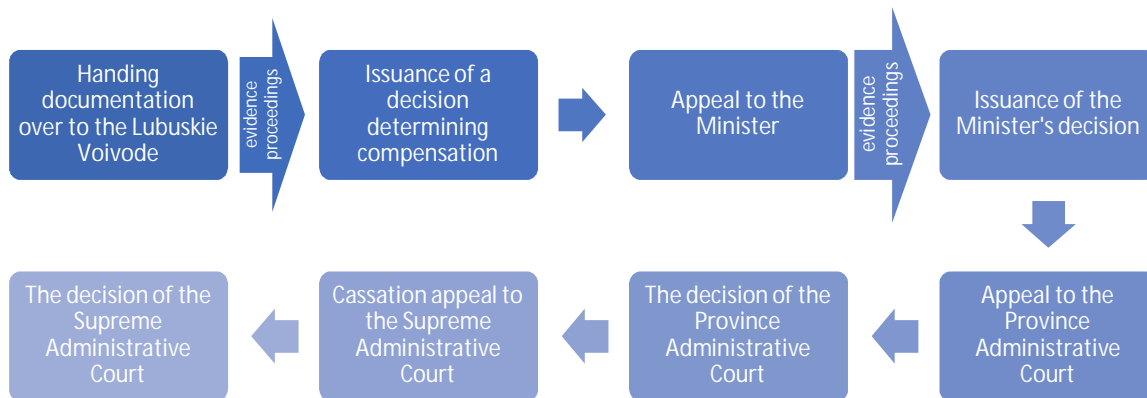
Handing documentation over to the Lubuskie Voivode

evidence proceedings

Issuance of a decision determining compensation

Appeal to the Minister

evidence proceedings

Issuance of the Minister's decision

Appeal to the Province Administrative Court

The decision of the Province Administrative Court

Cassation appeal to the Supreme Administrative Court

The decision of the Supreme Administrative Court